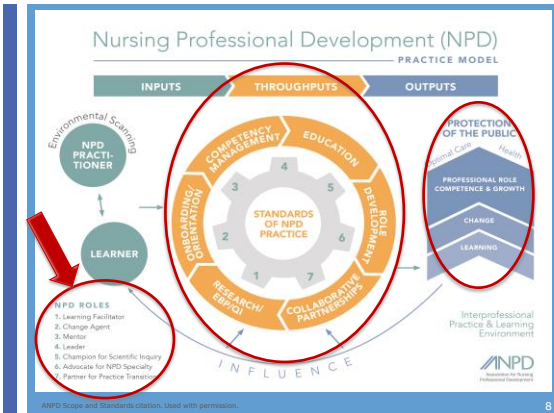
Nursing Professional Development (NPD)
PRACTICE MODEL

INPUTS
THROUGHPUTS
OUTPUTS

Environmental Scanning

NPD PRACTITIONER

LEARNER

COMPETENCY MANAGEMENT
EDUCATION
ROLE DEVELOPMENT
COLLABORATIVE PARTNERSHIPS
RESEARCH/ EBP/ QI
ONBOARDING/ ORIENTATION

STANDARDS OF NPD PRACTICE
1 2 3 4 5 6 7

PROTECTION OF THE PUBLIC
Optimal Care
Health
PROFESSIONAL ROLE COMPETENCE & GROWTH
CHANGE
LEARNING

NPD ROLES
1. Learning Facilitator
2. Change Agent
3. Mentor
4. Leader
5. Champion for Scientific Inquiry
6. Advocate for NPD Specialty
7. Partner for Practice Transitions

INFLUENCE

Interprofessional Practice & Learning Environment

ANPD
Association for Nursing Professional Development

ANPD Scope and Standards citation. Used with permission.

8